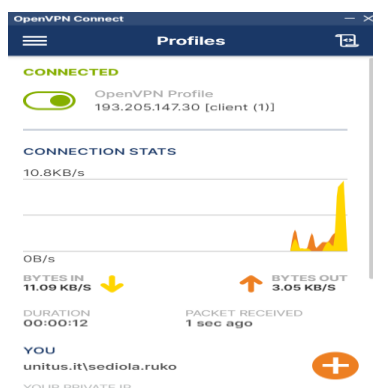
OpenVPN Connect

Profiles

CONNECTED

OpenVPN Profile
193.205.147.30 [client (1)]

CONNECTION STATS

10.8KB/s

0B/s

BYTES IN
11.09 KB/S

BYTES OUT
3.05 KB/S

DURATION
00:00:12

PACKET RECEIVED
1 sec ago

YOU
unitus.it\sediola.ruko

YOUR PRIVATE IP